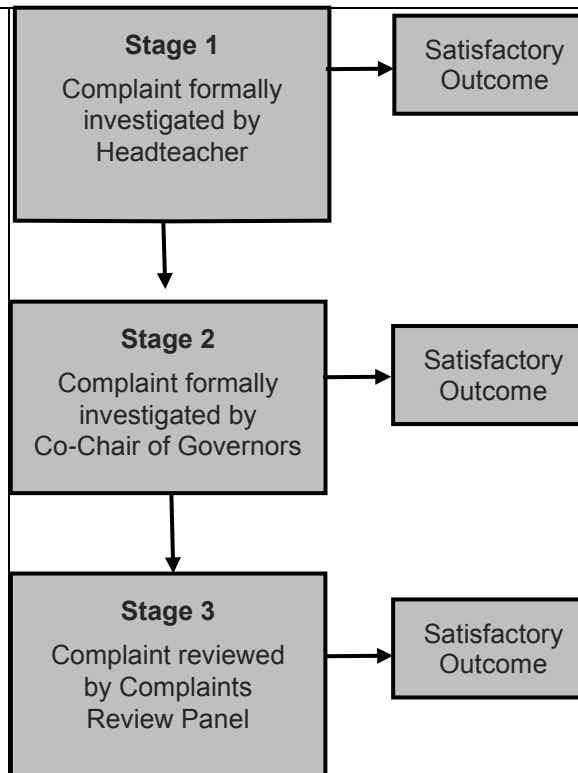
**Stage 1**

Complaint formally investigated by Headteacher

Satisfactory Outcome

**Stage 2**

Complaint formally investigated by Co-Chair of Governors

Satisfactory Outcome

**Stage 3**

Complaint reviewed by Complaints Review Panel

Satisfactory Outcome